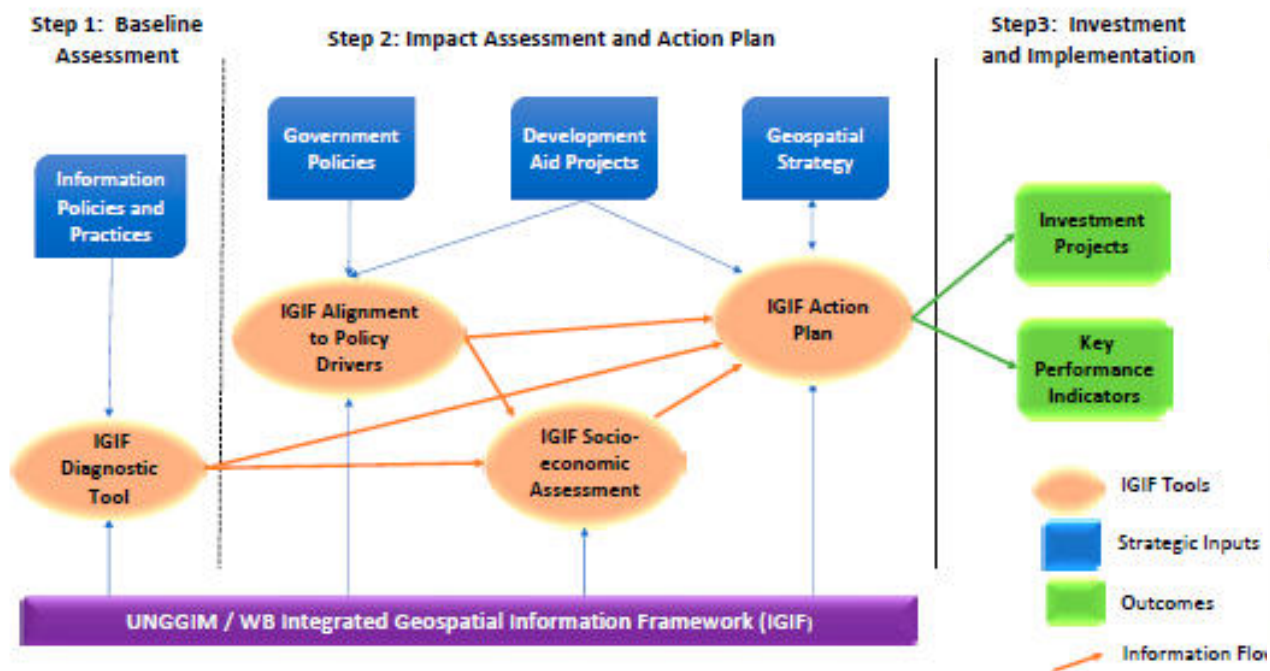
Step 1: Baseline Assessment

Step 2: Impact Assessment and Action Plan

Step3: Investment and Implementation

Information Policies and Practices

Government Policies

Development Aid Projects

Geospatial Strategy

IGIF Alignment to Policy Drivers

IGIF Action Plan

Investment Projects

Key Performance Indicators

IGIF Diagnostic Tool

IGIF Socio-economic Assessment

IGIF Tools

Strategic Inputs

Outcomes

Information Flo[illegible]

UNGGIM / WB Integrated Geospatial Information Framework (IGIF)